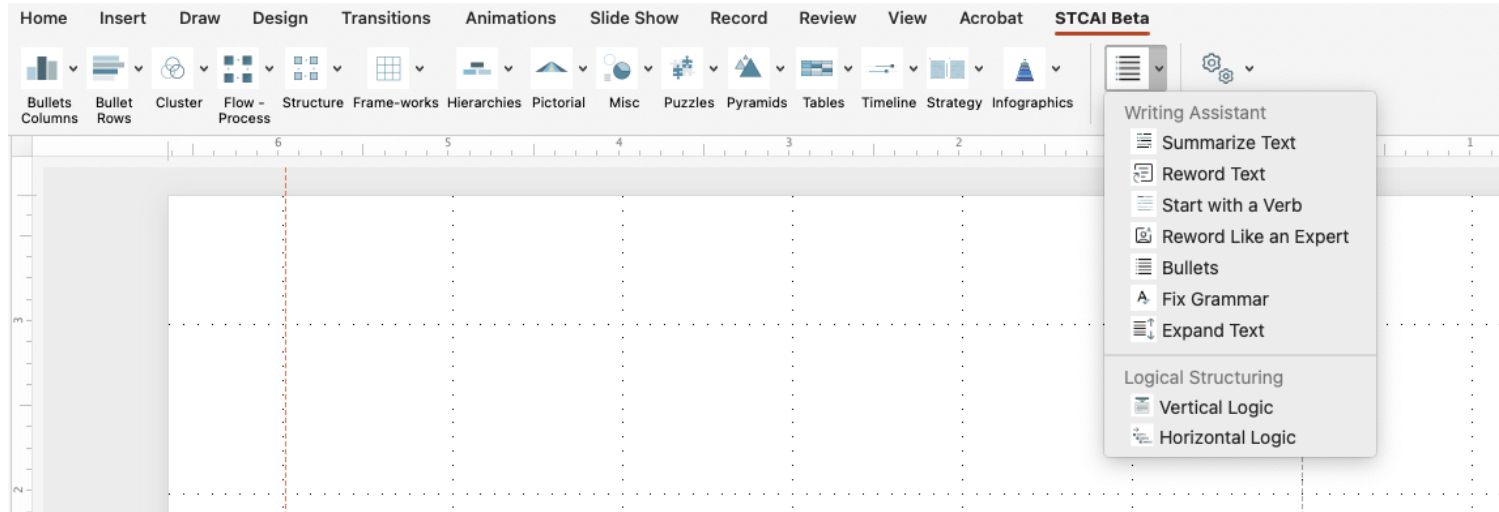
Home Insert Draw Design Transitions Animations Slide Show Record Review View Acrobat STCAI Beta

Bullets Columns
Bullet Rows
Cluster
Flow - Process
Structure
Frame-works
Hierarchies
Pictorial
Misc
Puzzles
Pyramids
Tables
Timeline
Strategy
Infographics

6 5 4 3 2 1

Writing Assistant
Summarize Text
Reword Text
Start with a Verb
Reword Like an Expert
Bullets
Fix Grammar
Expand Text

Logical Structuring
Vertical Logic
Horizontal Logic

3
2